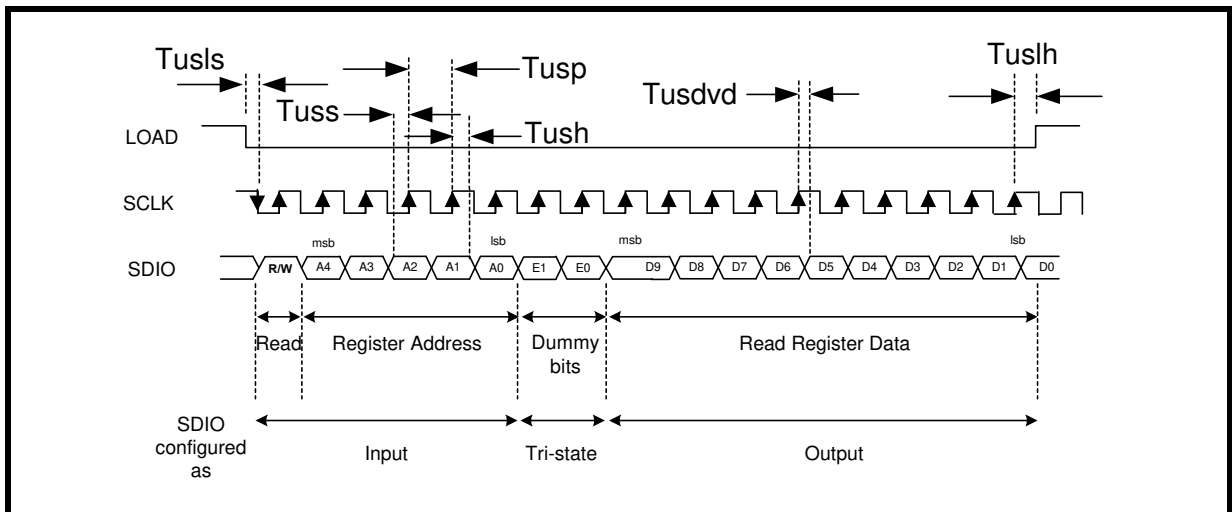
Tusls

Tusp

Tuslh

Tusdvd

Tuss

Tush

LOAD

SCLK

msb

lsb

msb

lsb

SDIO

R/W A4 A3 A2 A1 A0 E1 E0 D9 D8 D7 D6 D5 D4 D3 D2 D1 D0

Read

Register Address

Dummy bits

Read Register Data

SDIO configured as

Input

Tri-state

Output